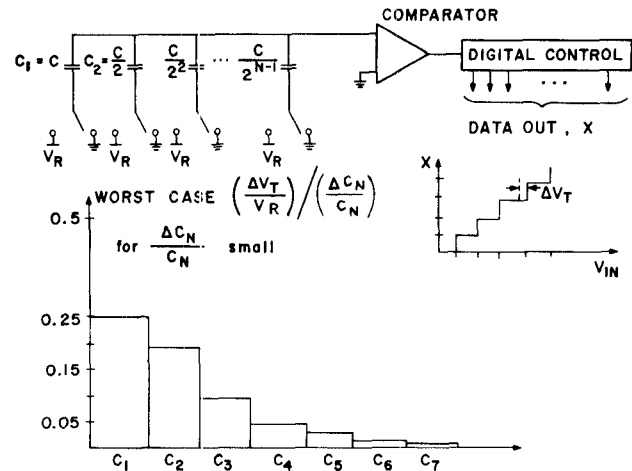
COMPARATOR

$C_1 = C$ $C_2 = \frac{C}{2}$ $\frac{C}{2^2}$ ... $\frac{C}{2^{N-1}}$

DIGITAL CONTROL

...

DATA OUT, X

$V_R$ $V_R$ $V_R$ $V_R$

X

$\Delta V_T$

$V_{IN}$

WORST CASE $\left(\frac{\Delta V_T}{V_R}\right) \Big/ \left(\frac{\Delta C_N}{C_N}\right)$

for $\frac{\Delta C_N}{C_N}$ small

0.5

0.25

0.15

0.05

$C_1$ $C_2$ $C_3$ $C_4$ $C_5$ $C_6$ $C_7$